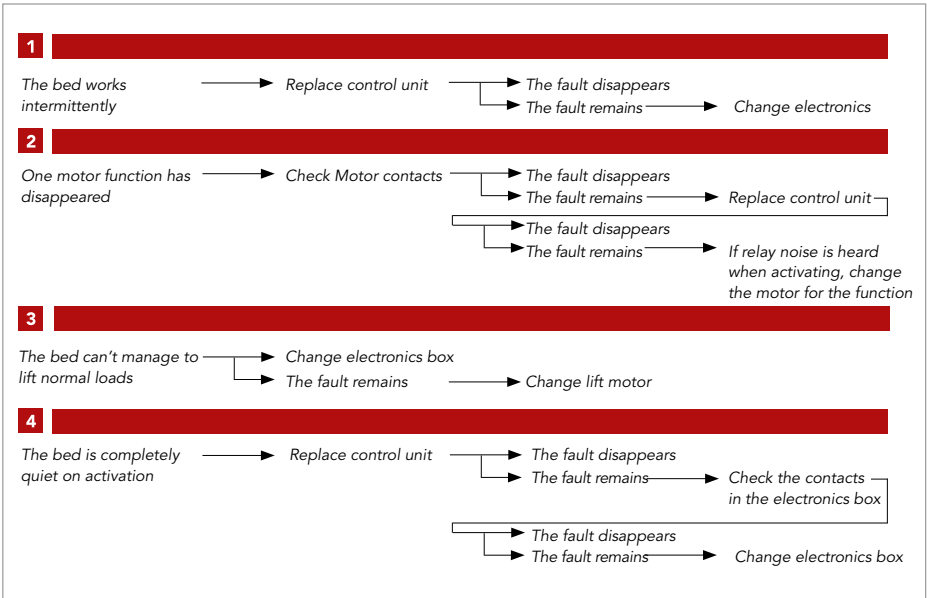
1

The bed works intermittently

Replace control unit

The fault disappears

The fault remains

Change electronics

2

One motor function has disappeared

Check Motor contacts

The fault disappears

The fault remains

Replace control unit

The fault disappears

The fault remains

If relay noise is heard when activating, change the motor for the function

3

The bed can't manage to lift normal loads

Change electronics box

The fault remains

Change lift motor

4

The bed is completely quiet on activation

Replace control unit

The fault disappears

The fault remains

Check the contacts in the electronics box

The fault disappears

The fault remains

Change electronics box